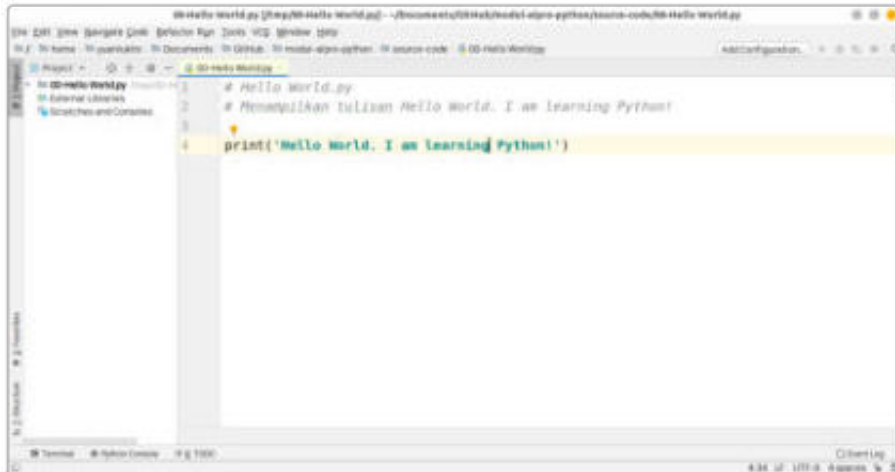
00-Hello World.py [temp/00-Hello World.py] - ~/Documents/GitHub/modul-alpro-python/source-code/00-Hello World.py

File Edit View Navigate Code Refactor Run Tools VCS Window Help

home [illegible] Documents GitHub modul-alpro-python source-code 00-Hello World.py

Add Configuration...

Project

00-Hello World.py

00-Hello World.py

External Libraries

Scratches and Consoles

1 # Hello World.py
2 # Menampilkan tulisan Hello World. I am learning Python!
3
4 print('Hello World. I am learning Python!')

Terminal

Python Console

TODO

Event Log

4:34 LF UTF-8 4 spaces